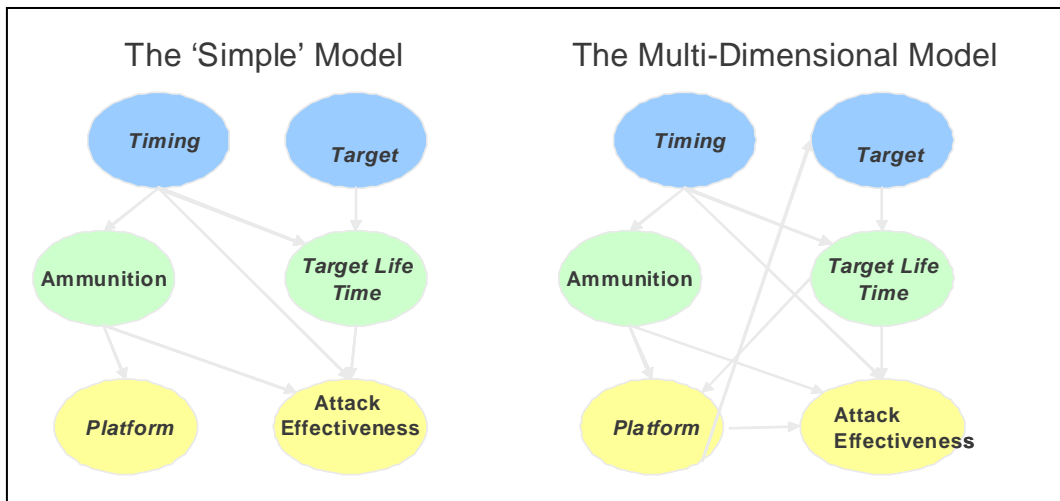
The 'Simple' Model

Timing

Target

Ammunition

Target Life Time

Platform

Attack Effectiveness

The Multi-Dimensional Model

Timing

Target

Ammunition

Target Life Time

Platform

Attack Effectiveness